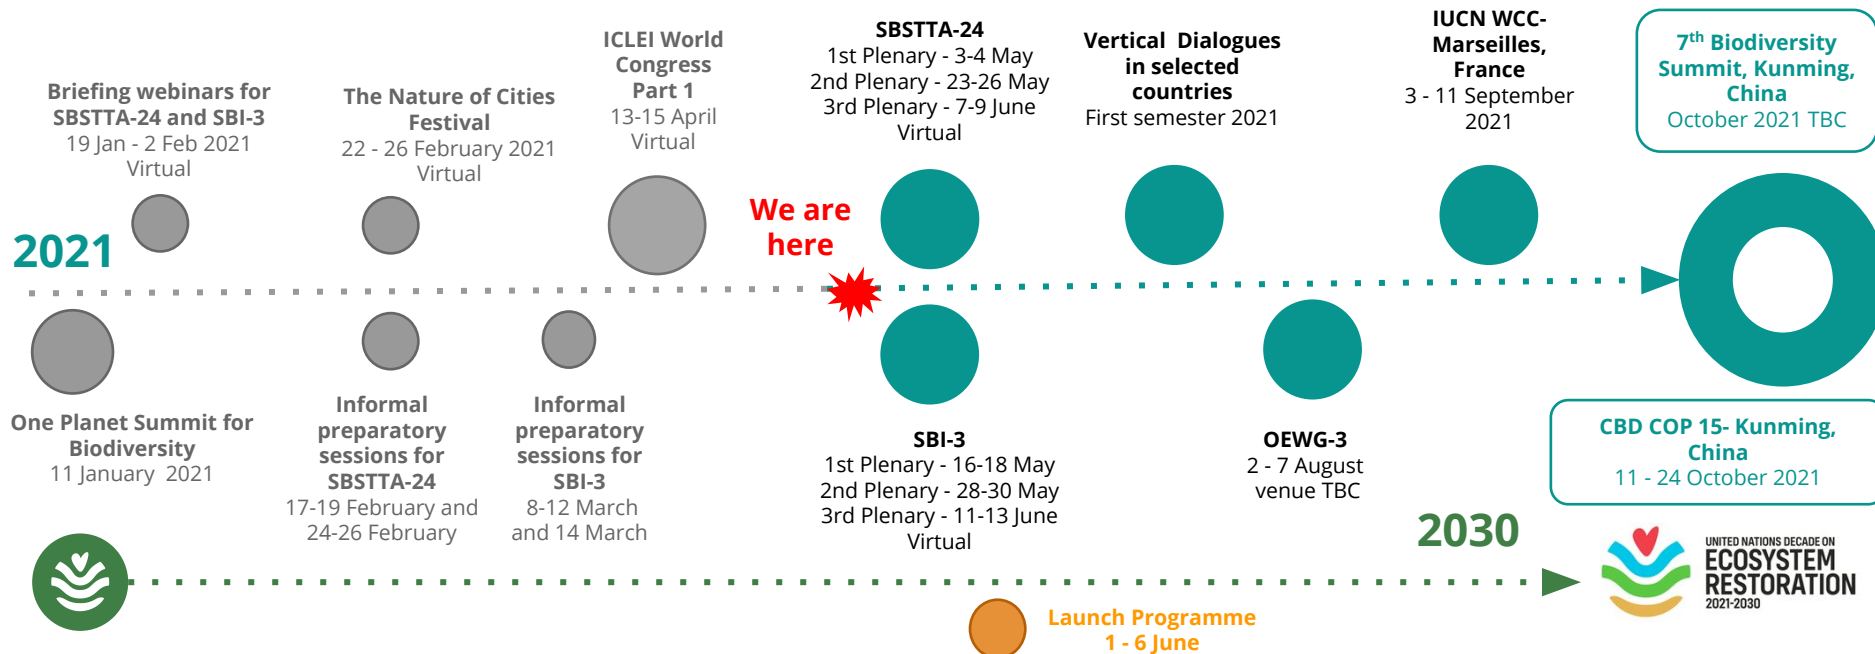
Briefing webinars for SBSTTA-24 and SBI-3
19 Jan - 2 Feb 2021
Virtual

The Nature of Cities Festival
22 - 26 February 2021
Virtual

ICLEI World Congress Part 1
13-15 April
Virtual

SBSTTA-24
1st Plenary - 3-4 May
2nd Plenary - 23-26 May
3rd Plenary - 7-9 June
Virtual

Vertical Dialogues in selected countries
First semester 2021

IUCN WCC- Marseilles, France
3 - 11 September 2021

7$^{th}$ Biodiversity Summit, Kunming, China
October 2021 TBC

2021

We are here

One Planet Summit for Biodiversity
11 January 2021

Informal preparatory sessions for SBSTTA-24
17-19 February and 24-26 February

Informal preparatory sessions for SBI-3
8-12 March and 14 March

SBI-3
1st Plenary - 16-18 May
2nd Plenary - 28-30 May
3rd Plenary - 11-13 June
Virtual

OEWG-3
2 - 7 August
venue TBC

CBD COP 15- Kunming, China
11 - 24 October 2021

2030

UNITED NATIONS DECADE ON ECOSYSTEM RESTORATION 2021-2030

Launch Programme
1 - 6 June